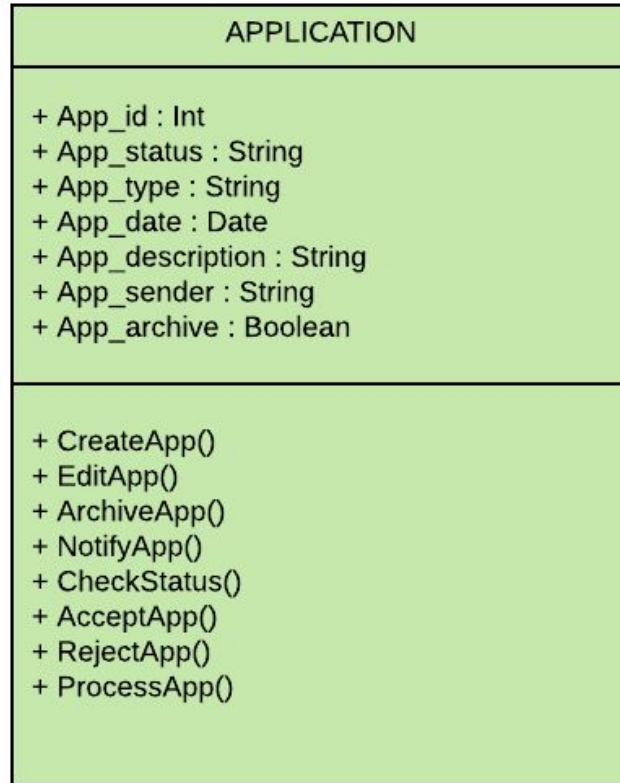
APPLICATION

+ App_id : Int
+ App_status : String
+ App_type : String
+ App_date : Date
+ App_description : String
+ App_sender : String
+ App_archive : Boolean

+ CreateApp()
+ EditApp()
+ ArchiveApp()
+ NotifyApp()
+ CheckStatus()
+ AcceptApp()
+ RejectApp()
+ ProcessApp()